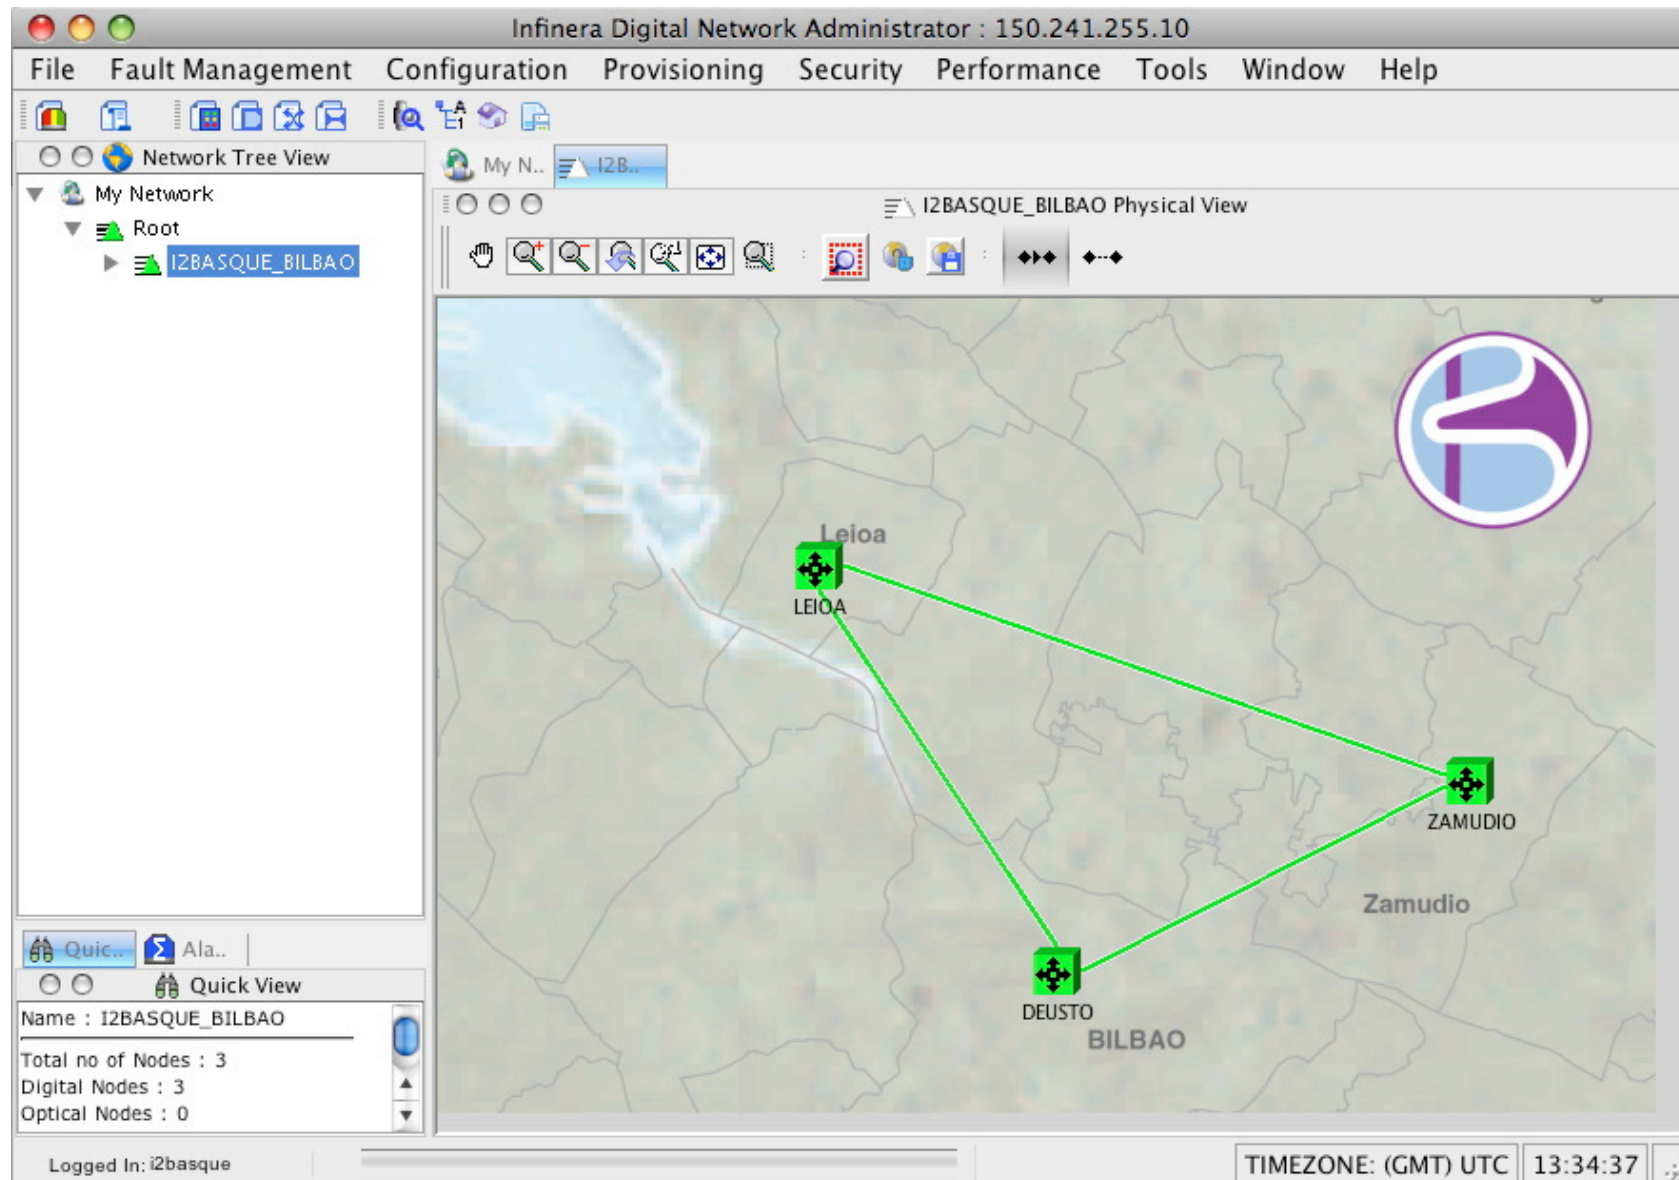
Infinera Digital Network Administrator : 150.241.255.10

File Fault Management Configuration Provisioning Security Performance Tools Window Help

Network Tree View

My Network
Root
I2BASQUE_BILBAO

My N.. I2B..

I2BASQUE_BILBAO Physical View

Leioa
LEIOA
ZAMUDIO
Zamudio
DEUSTO
BILBAO

Quic.. Ala..

Quick View

Name : I2BASQUE_BILBAO

Total no of Nodes : 3
Digital Nodes : 3
Optical Nodes : 0

Logged In: i2basque

TIMEZONE: (GMT) UTC 13:34:37